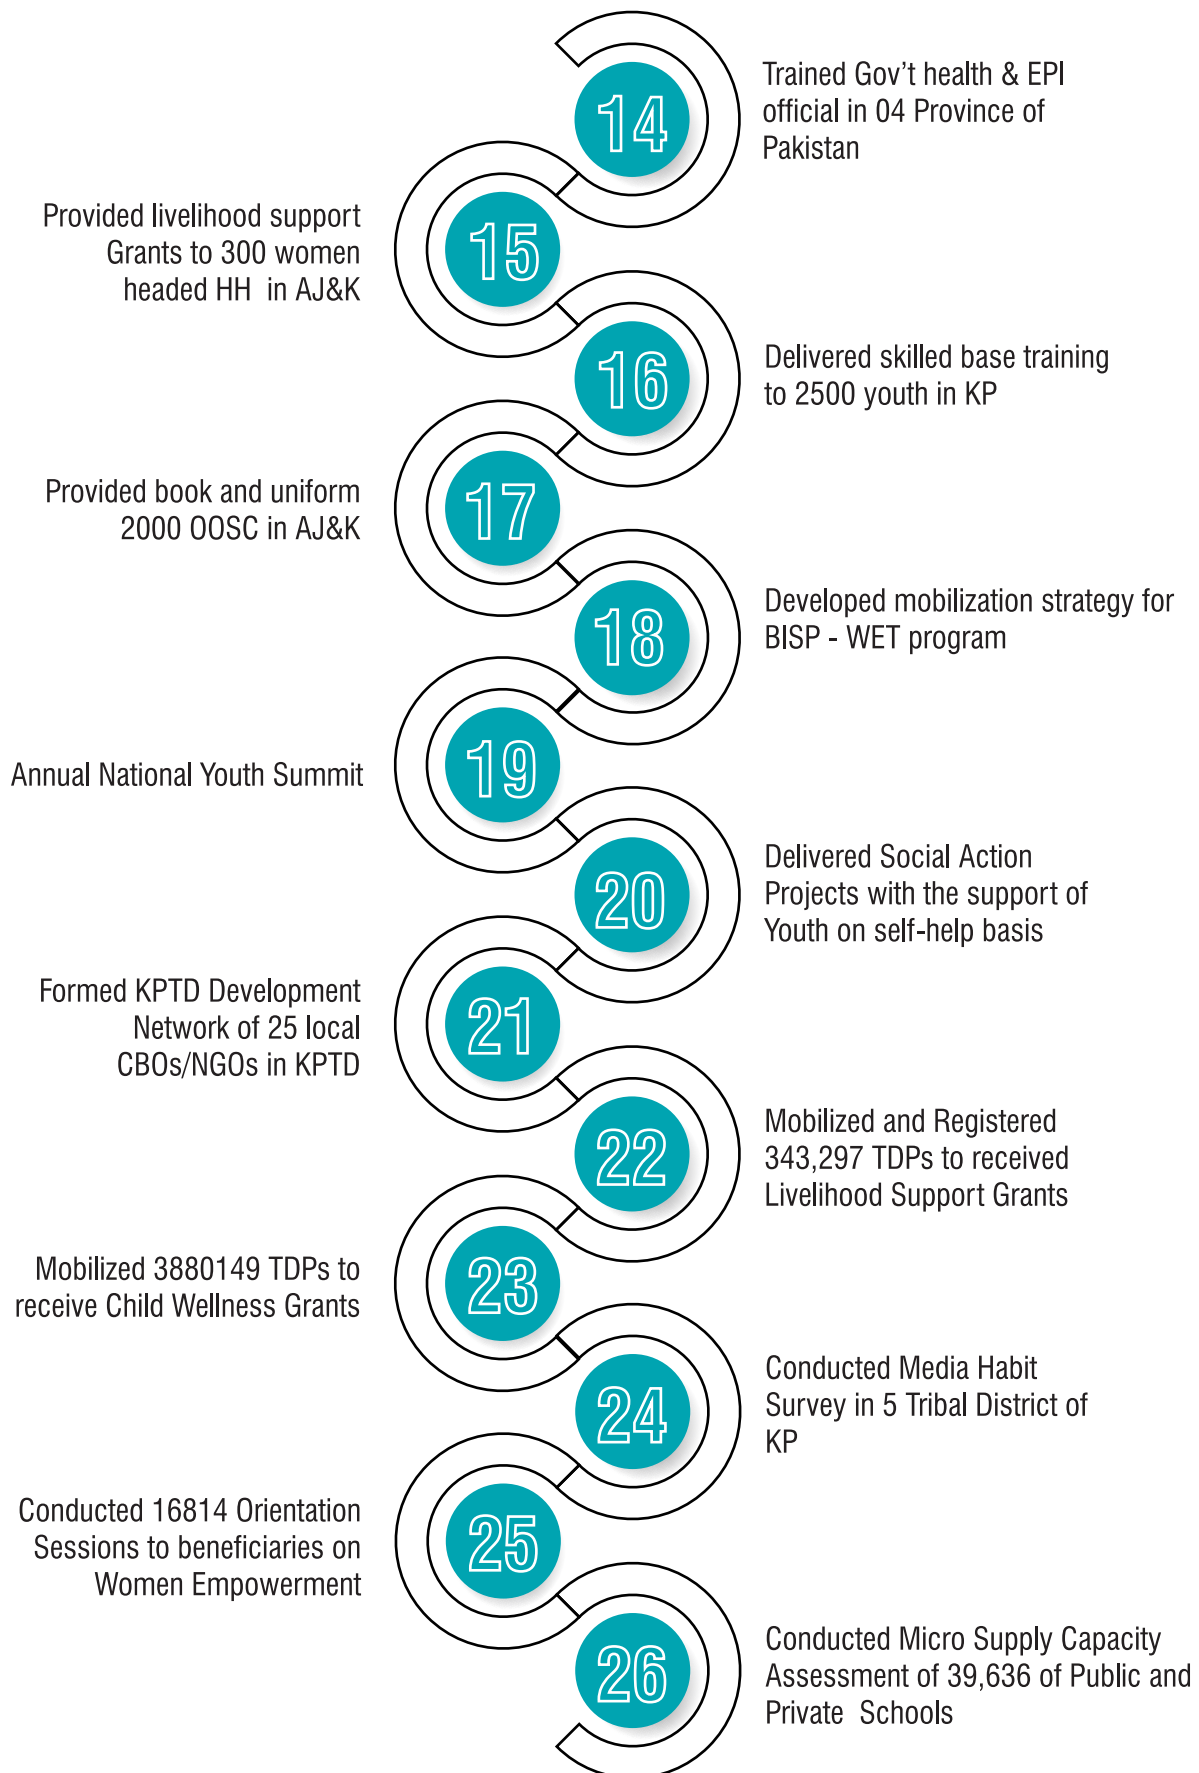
14
Trained Gov't health & EPI official in 04 Province of Pakistan

15
Provided livelihood support Grants to 300 women headed HH in AJ&K

16
Delivered skilled base training to 2500 youth in KP

17
Provided book and uniform 2000 OOSC in AJ&K

18
Developed mobilization strategy for BISP - WET program

19
Annual National Youth Summit

20
Delivered Social Action Projects with the support of Youth on self-help basis

21
Formed KPTD Development Network of 25 local CBOs/NGOs in KPTD

22
Mobilized and Registered 343,297 TDPs to received Livelihood Support Grants

23
Mobilized 3880149 TDPs to receive Child Wellness Grants

24
Conducted Media Habit Survey in 5 Tribal District of KP

25
Conducted 16814 Orientation Sessions to beneficiaries on Women Empowerment

26
Conducted Micro Supply Capacity Assessment of 39,636 of Public and Private Schools